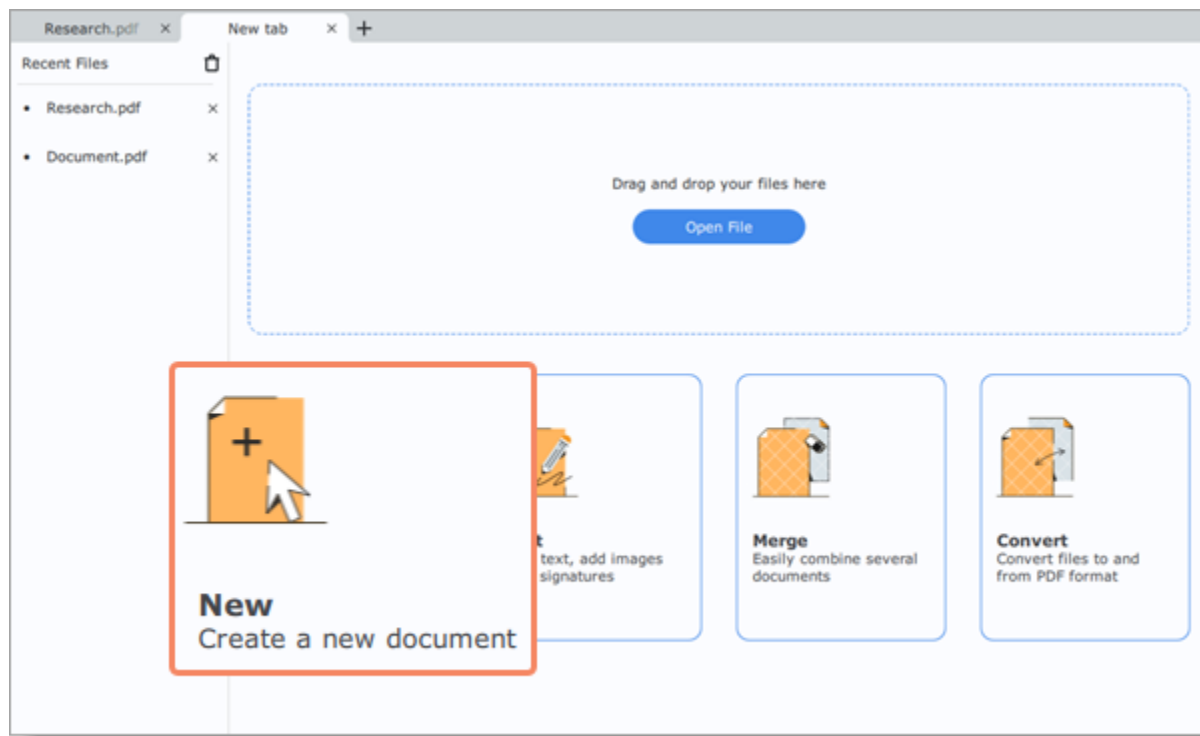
Research.pdf ×
New tab ×
+

Recent Files

• Research.pdf ×

• Document.pdf ×

Drag and drop your files here

Open File

+

New
Create a new document

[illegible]t
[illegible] text, add images
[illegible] signatures

Merge
Easily combine several documents

Convert
Convert files to and from PDF format